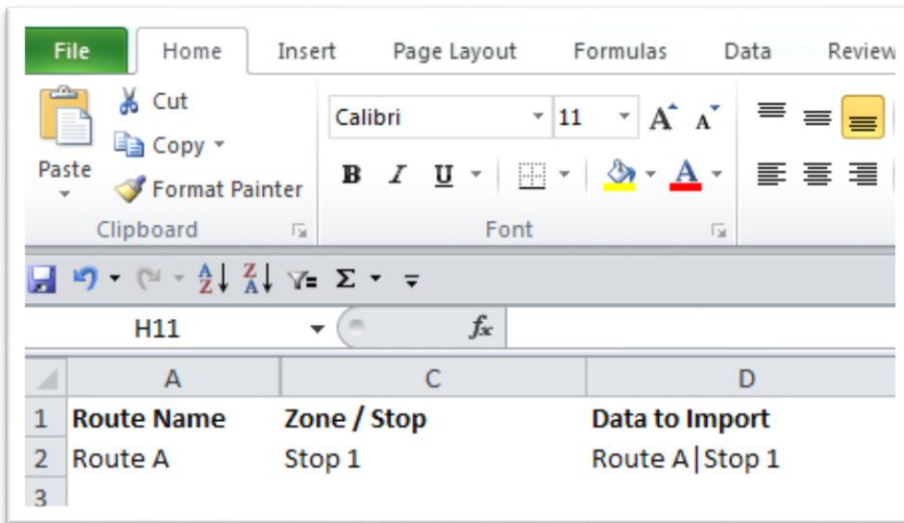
File Home Insert Page Layout Formulas Data Review

Cut
Copy
Paste
Format Painter
Clipboard

Calibri 11
B I U
Font

H11 $f_x$

| | A | C | D |
|---|---|---|---|
| 1 | Route Name | Zone / Stop | Data to Import |
| 2 | Route A | Stop 1 | Route A\|Stop 1 |
| 3 | | | |